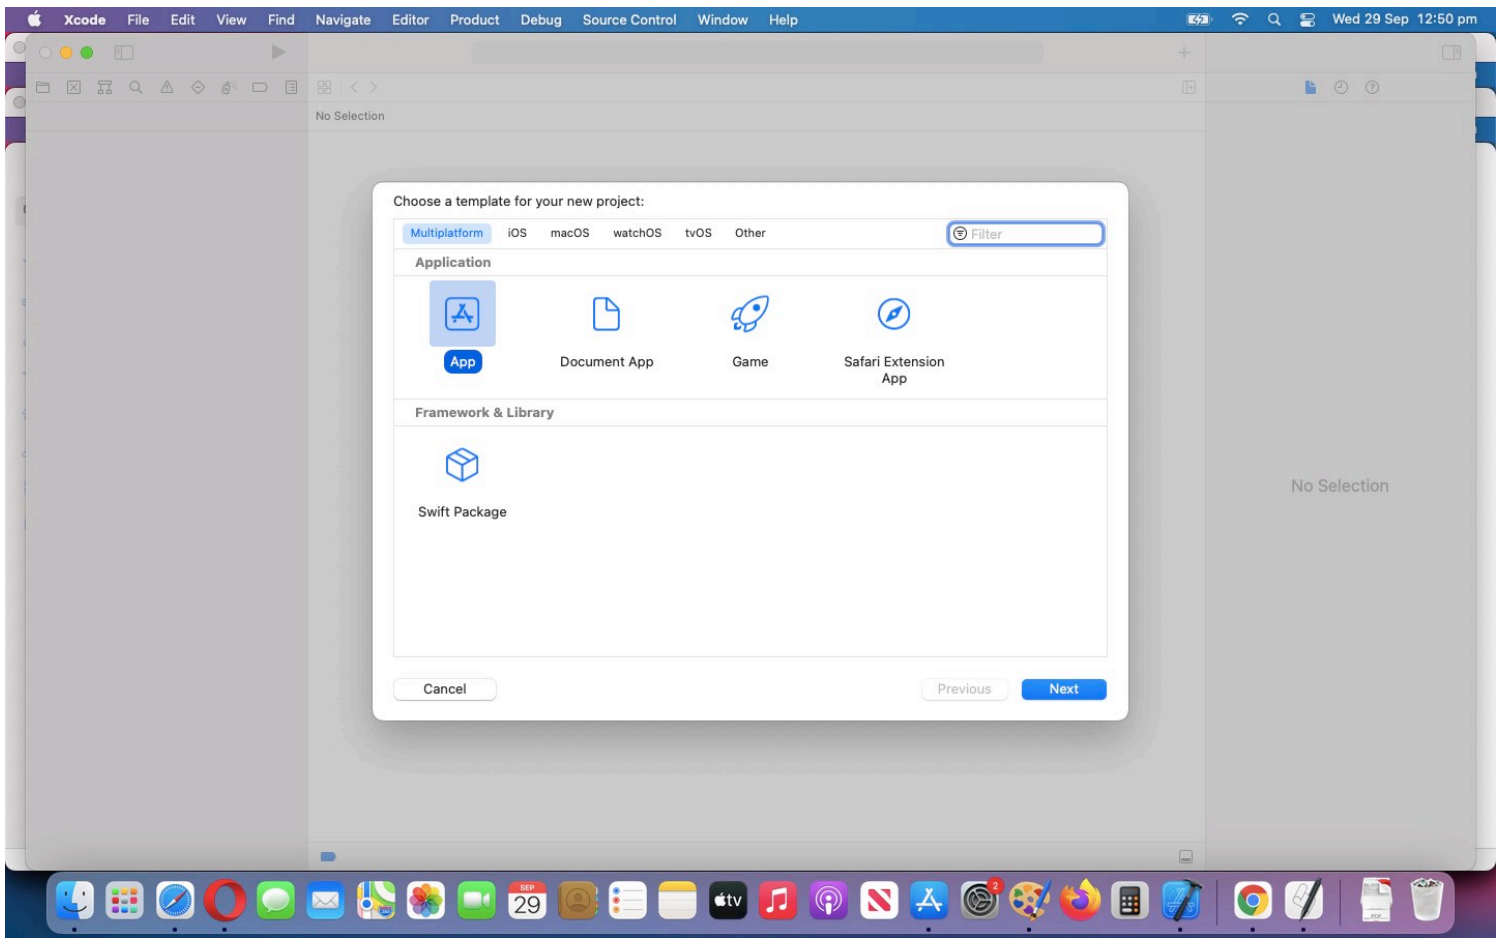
Xcode File Edit View Find Navigate Editor Product Debug Source Control Window Help

Wed 29 Sep 12:50 pm

No Selection

Choose a template for your new project:

Multiplatform iOS macOS watchOS tvOS Other

Filter

Application

App

Document App

Game

Safari Extension App

Framework & Library

Swift Package

Cancel

Previous

Next

No Selection

SEP 29

tv

2